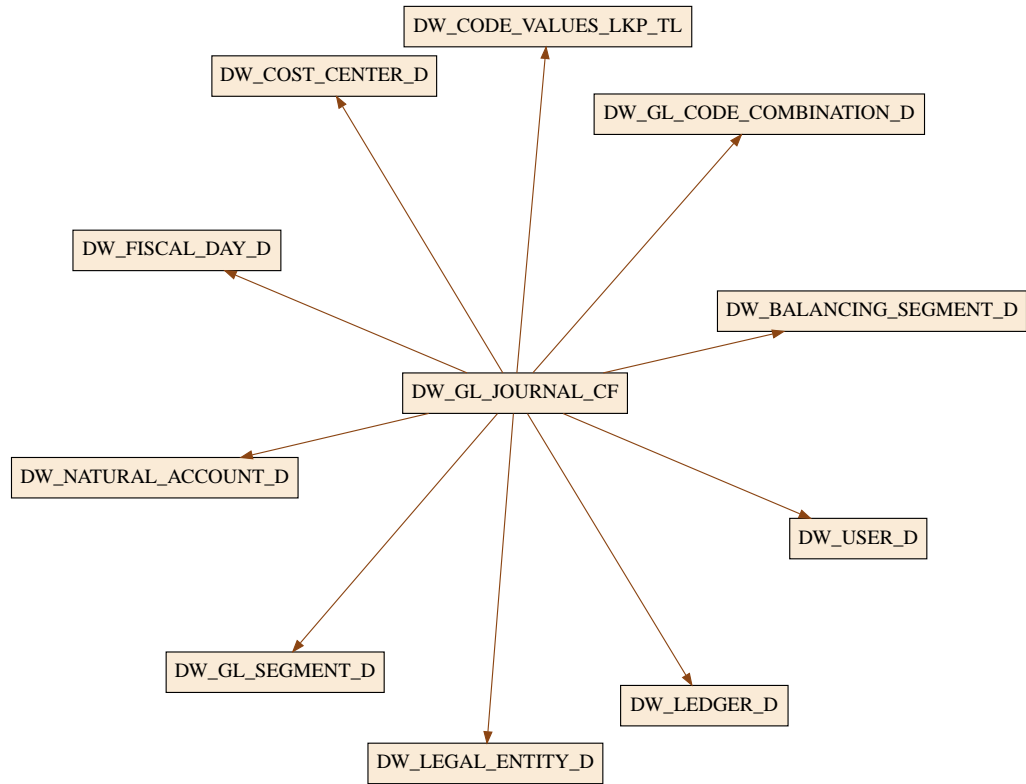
DW_CODE_VALUES_LKP_TL

DW_COST_CENTER_D

DW_GL_CODE_COMBINATION_D

DW_FISCAL_DAY_D

DW_BALANCING_SEGMENT_D

DW_GL_JOURNAL_CF

DW_NATURAL_ACCOUNT_D

DW_USER_D

DW_GL_SEGMENT_D

DW_LEDGER_D

DW_LEGAL_ENTITY_D